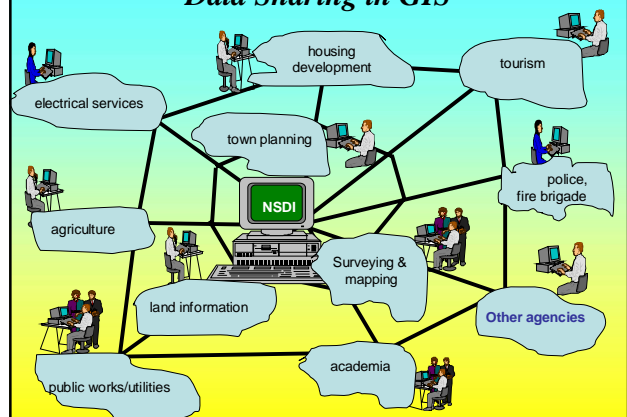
Data Sharing in GIS

housing development

tourism

electrical services

town planning

police, fire brigade

NSDI

agriculture

Surveying & mapping

land information

Other agencies

academia

public works/utilities